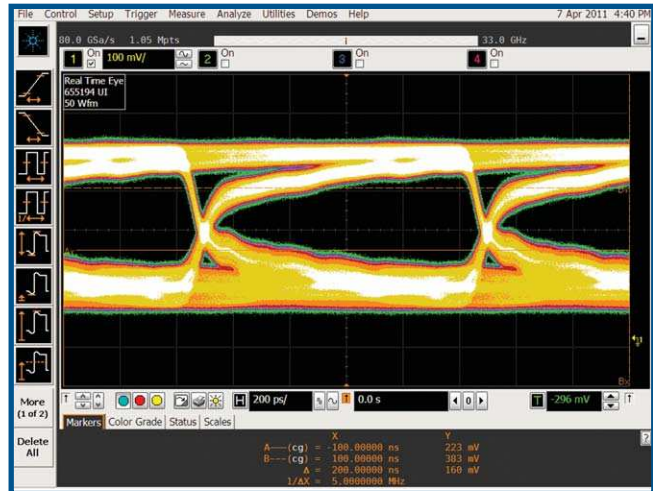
File Control Setup Trigger Measure Analyze Utilities Demos Help 7 Apr 2011 4:40 PM

80.0 GSa/s 1.05 Mpts 33.0 GHz

1 On 100 mV/ 2 On 3 On 4 On

Real Time Eye
655194 UI
50 Wfm

More (1 of 2)

Delete All

200 ps/ 0.0 s -296 mV

Markers Color Grade Status Scales

| | X | Y |
|---|---|---|
| A----(cg) = | -100.00000 ns | 223 mV |
| B----(cg) = | 100.00000 ns | 383 mV |
| Δ = | 200.00000 ns | 160 mV |
| 1/ΔX = | 5.0000000 MHz | |